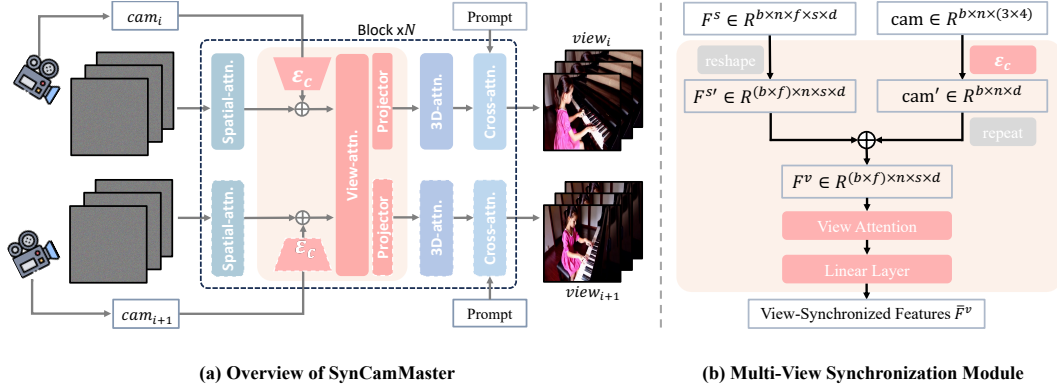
$cam_i$

Block x$N$

Prompt

$view_i$

Spatial-attn.

$\mathcal{E}_c$

View-attn.

Projector

3D-attn.

Cross-attn.

Spatial-attn.

$\mathcal{E}_c$

Projector

3D-attn.

Cross-attn.

$cam_{i+1}$

Prompt

$view_{i+1}$

$F^s \in R^{b \times n \times f \times s \times d}$

$\text{cam} \in R^{b \times n \times (3 \times 4)}$

reshape

$\mathcal{E}_c$

$F^{s\prime} \in R^{(b \times f) \times n \times s \times d}$

$\text{cam}' \in R^{b \times n \times d}$

repeat

$F^v \in R^{(b \times f) \times n \times s \times d}$

View Attention

Linear Layer

View-Synchronized Features $\bar{F}^v$

(a) Overview of SynCamMaster

(b) Multi-View Synchronization Module